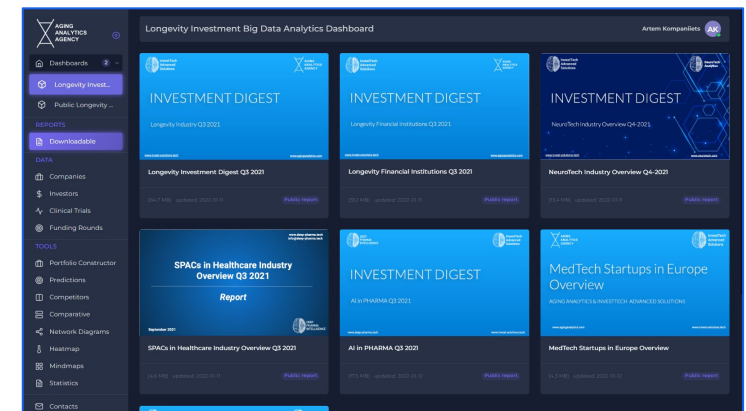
AGING ANALYTICS AGENCY

Dashboards 2
Longevity Invest...
Public Longevity ...
REPORTS
Downloadable
DATA
Companies
Investors
Clinical Trials
Funding Rounds
TOOLS
Portfolio Constructor
Predictions
Competitors
Comparative
Network Diagrams
Heatmap
Mindmaps
Statistics
Contacts

Longevity Investment Big Data Analytics Dashboard

Artem Kompaniiets AK

INVESTMENT DIGEST
Longevity Industry Q3 2021
Longevity Investment Digest Q3 2021
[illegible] Public report

INVESTMENT DIGEST
Longevity Financial Institutions Q3 2021
Longevity Financial Institutions Q3 2021
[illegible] Public report

INVESTMENT DIGEST
NeuroTech Industry Overview Q4-2021
NeuroTech Industry Overview Q4-2021
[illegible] Public report

SPACs in Healthcare Industry Overview Q3 2021
Report
September 2021
SPACs in Healthcare Industry Overview Q3 2021
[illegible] Public report

INVESTMENT DIGEST
AI in PHARMA Q3 2021
AI in PHARMA Q3 2021
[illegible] Public report

MedTech Startups in Europe Overview
AGING ANALYTICS & INVESTTECH ADVANCED SOLUTIONS
MedTech Startups in Europe Overview
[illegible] Public report